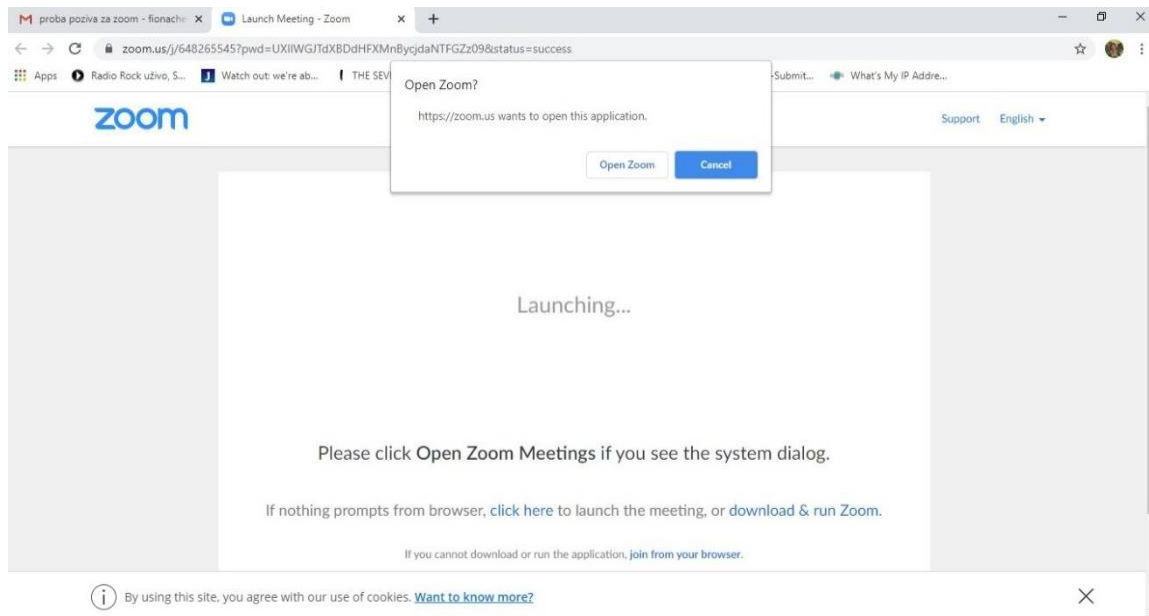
proba poziva za zoom - fionache ×
Launch Meeting - Zoom ×
+

zoom.us/j/648265545?pwd=UXIlWGJTdXBDdHFXMnBycjdaNTFGZz09&status=success

Apps
Radio Rock uživo, S...
Watch out: we're ab...
THE SEV
-Submit...
What's My IP Addre...

zoom

Open Zoom?

https://zoom.us wants to open this application.

Open Zoom
Cancel

Support
English

Launching...

Please click Open Zoom Meetings if you see the system dialog.

If nothing prompts from browser, click here to launch the meeting, or download & run Zoom.

If you cannot download or run the application, join from your browser.

By using this site, you agree with our use of cookies. Want to know more?